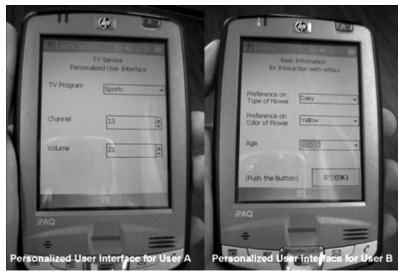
TV Service
Personalized User Interface

TV Program
Sports

Channel
13

Volume
21

iPAQ

Personalized User Interface for User A

Basic Information
for Interaction with eFlika

Preference on Type of Flower
Daisy

Preference on Color of Flower
Yellow

Age
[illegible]

(Push the Button)
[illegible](OK)

iPAQ

Personalized User Interface for User B